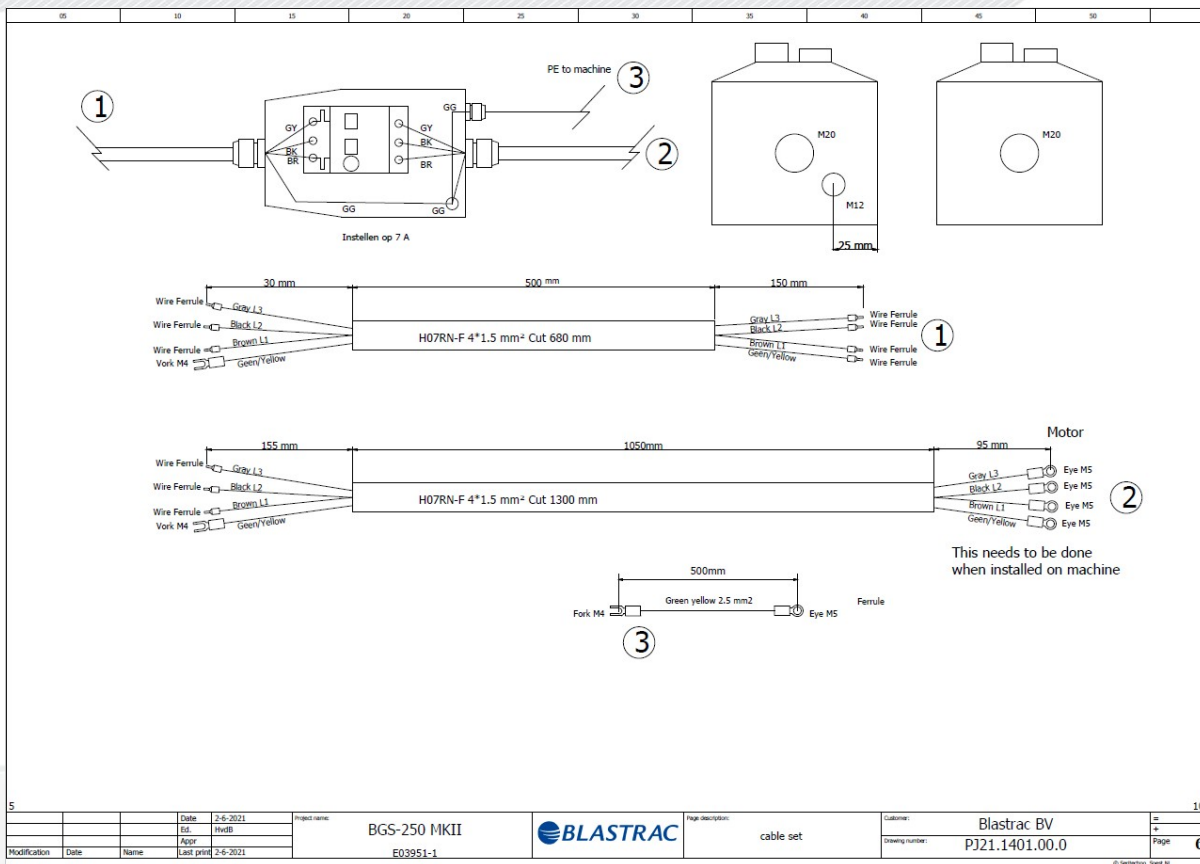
05 10 15 20 25 30 35 40 45 50

PE to machine

③

①

GG

GY
BK
BR

GY
BK
BR

②

GG

GG

Instellen op 7 A

M20

M12

25 mm

M20

30 mm

500 mm

150 mm

Wire Ferrule
Wire Ferrule
Wire Ferrule
Vork M4

Gray L3
Black L2
Brown L1
Geen/Yellow

H07RN-F 4*1.5 mm² Cut 680 mm

Gray L3
Black L2
Brown L1
Geen/Yellow

Wire Ferrule
Wire Ferrule
Wire Ferrule
Wire Ferrule

①

Motor

155 mm

1050mm

95 mm

Wire Ferrule
Wire Ferrule
Wire Ferrule
Vork M4

Gray L3
Black L2
Brown L1
Geen/Yellow

H07RN-F 4*1.5 mm² Cut 1300 mm

Gray L3
Black L2
Brown L1
Geen/Yellow

Eye M5
Eye M5
Eye M5
Eye M5

②

This needs to be done
when installed on machine

500mm

Fork M4

Green yellow 2.5 mm2

Eye M5

Ferrule

③

5

| | | | Date | 2-6-2021 | Project name: | Page description: | Customer: |
|---|---|---|---|---|---|---|---|
| | | | Ed. | HvdB | BGS-250 MKII | cable set | Blastrac BV |
| | | | Appr | | | | Drawing number: PJ21.1401.00.0 |
| Modification | Date | Name | Last print | 2-6-2021 | E03951-1 | | Page |

BLASTRAC